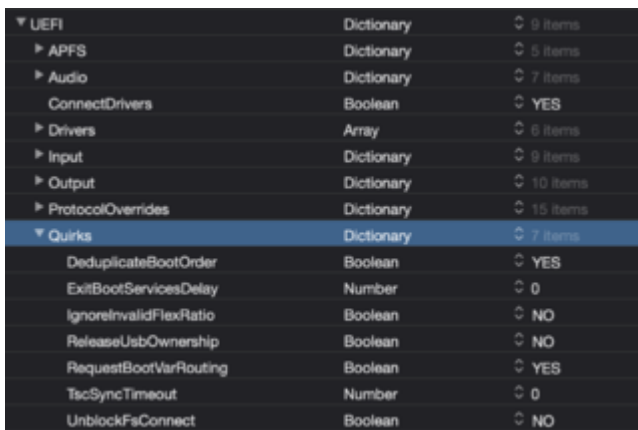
| | | |
|---|---|---|
| ▼ UEFI | Dictionary | 9 items |
| ▶ APFS | Dictionary | 5 items |
| ▶ Audio | Dictionary | 7 items |
| ConnectDrivers | Boolean | YES |
| ▶ Drivers | Array | 6 items |
| ▶ Input | Dictionary | 9 items |
| ▶ Output | Dictionary | 10 items |
| ▶ ProtocolOverrides | Dictionary | 15 items |
| ▼ Quirks | Dictionary | 7 items |
| DeduplicateBootOrder | Boolean | YES |
| ExitBootServicesDelay | Number | 0 |
| IgnoreInvalidFlexRatio | Boolean | NO |
| ReleaseUsbOwnership | Boolean | NO |
| RequestBootVarRouting | Boolean | YES |
| TscSyncTimeout | Number | 0 |
| UnblockFsConnect | Boolean | NO |